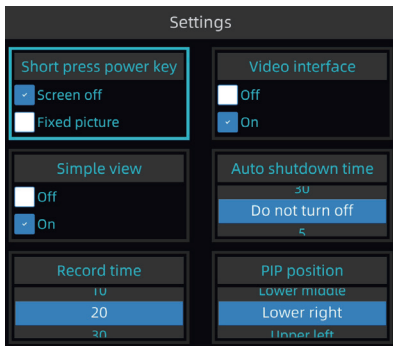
Settings

Short press power key
Screen off
Fixed picture

Video interface
Off
On

Simple view
Off
On

Auto shutdown time
30
Do not turn off
5

Record time
10
20
30

PIP position
Lower middle
Lower right
Upper left